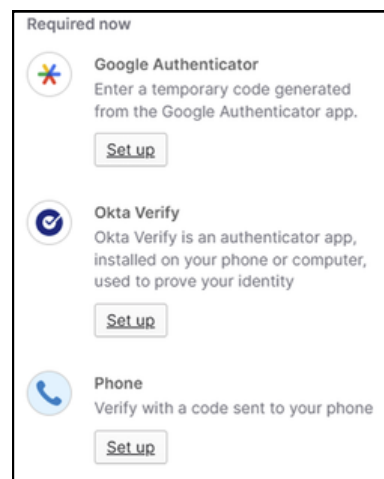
Required now

Google Authenticator
Enter a temporary code generated from the Google Authenticator app.

Set up

Okta Verify
Okta Verify is an authenticator app, installed on your phone or computer, used to prove your identity

Set up

Phone
Verify with a code sent to your phone

Set up